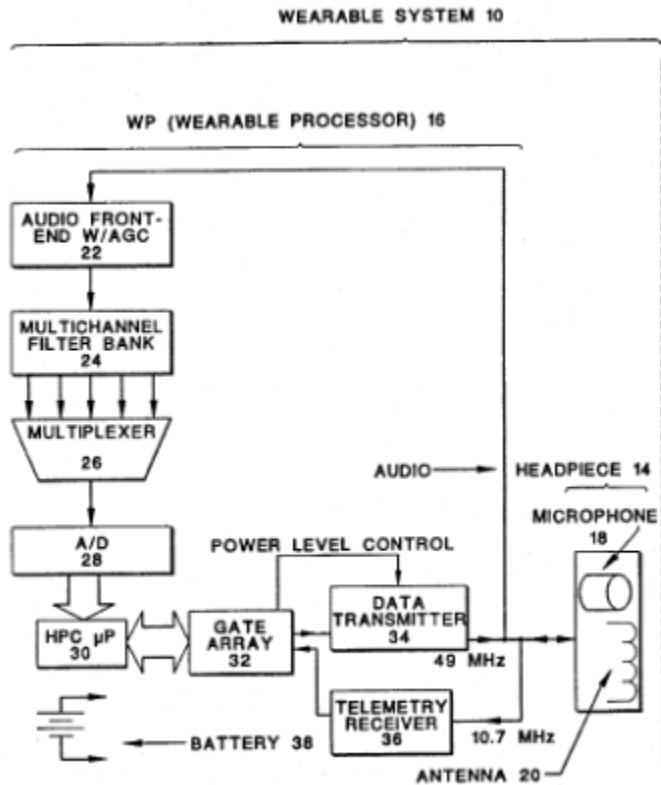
WEARABLE SYSTEM 10

WP (WEARABLE PROCESSOR) 16

AUDIO FRONT-END W/AGC 22

MULTICHANNEL FILTER BANK 24

MULTIPLEXER 26

AUDIO

HEADPIECE 14

MICROPHONE 18

A/D 28

POWER LEVEL CONTROL

DATA TRANSMITTER 34

HPC μP 30

GATE ARRAY 32

49 MHz

TELEMETRY RECEIVER 36

10.7 MHz

BATTERY 38

ANTENNA 20